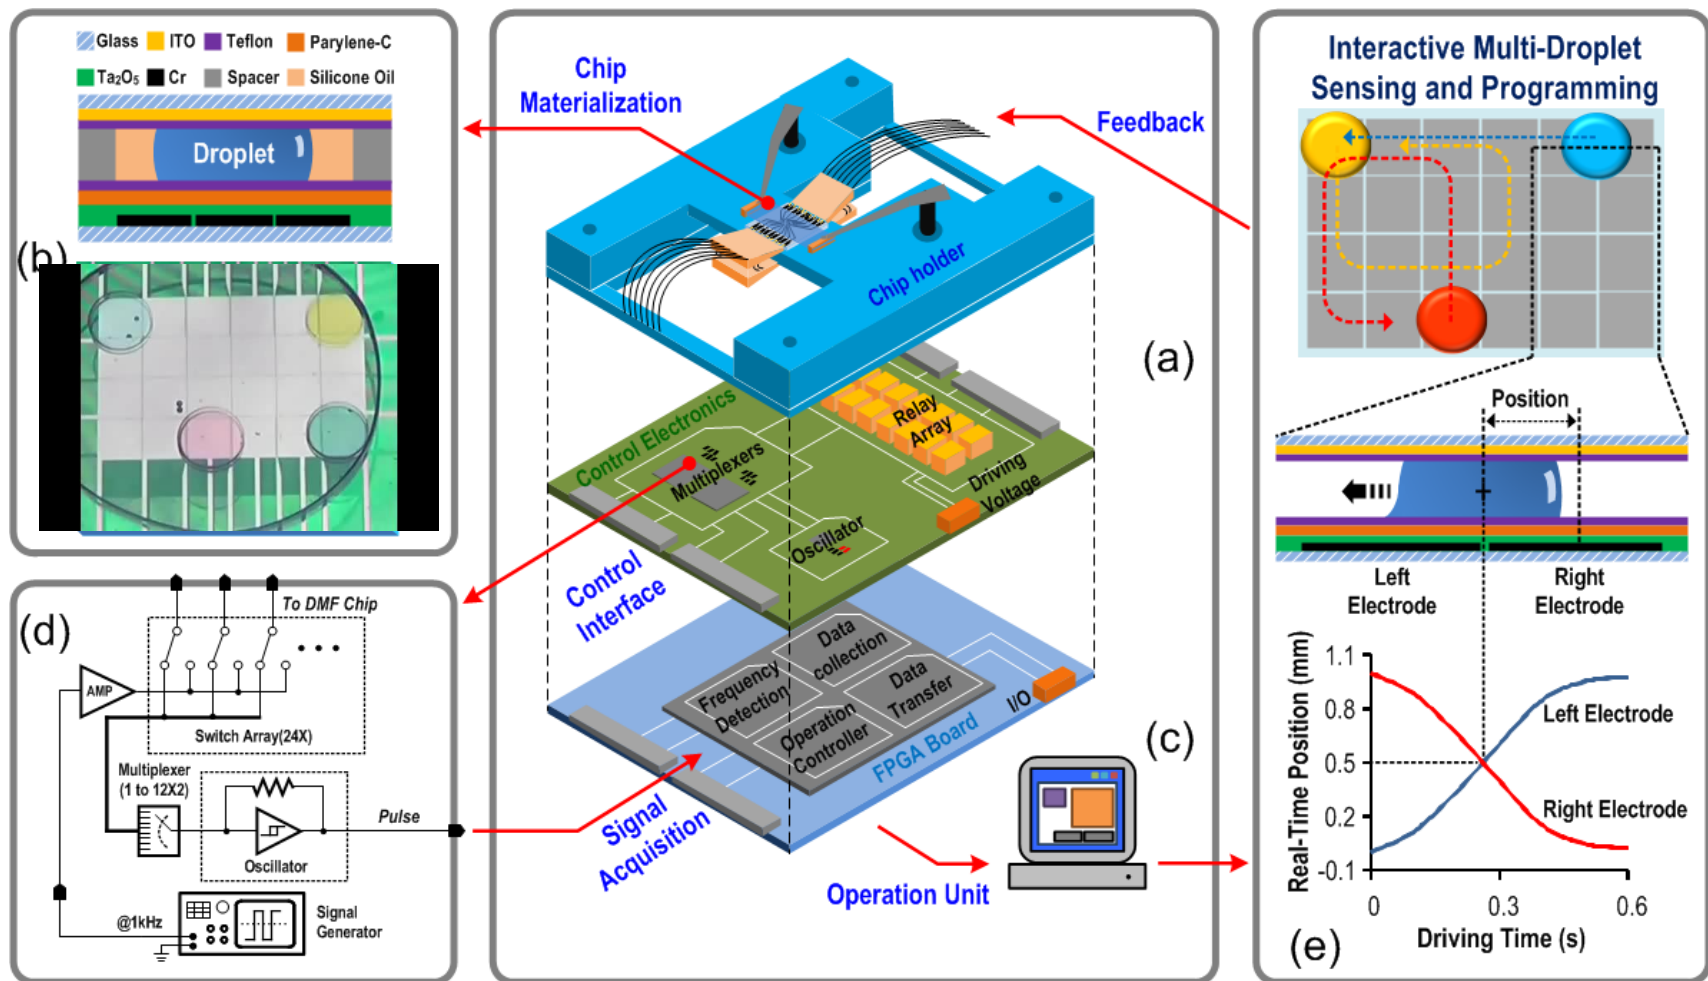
Glass ITO Teflon Parylene-C
$Ta_2O_5$ Cr Spacer Silicone Oil

Droplet

(b)

(d)

To DMF Chip

AMP

Switch Array(24X)

Multiplexer (1 to 12X2)

Pulse

Oscillator

@1kHz

Signal Generator

Chip Materialization

Feedback

Chip holder

Control Electronics

Multiplexers

Relay Array

Driving Voltage

Oscillator

(a)

Control Interface

Frequency Detection

Data collection

Data Transfer

Operation Controller

FPGA Board

I/O

Signal Acquisition

(c)

Operation Unit

Interactive Multi-Droplet Sensing and Programming

Position

Left Electrode

Right Electrode

Real-Time Position (mm)

1.1
0.8
0.5
0.2
-0.1

Left Electrode

Right Electrode

0
0.3
0.6

Driving Time (s)

(e)